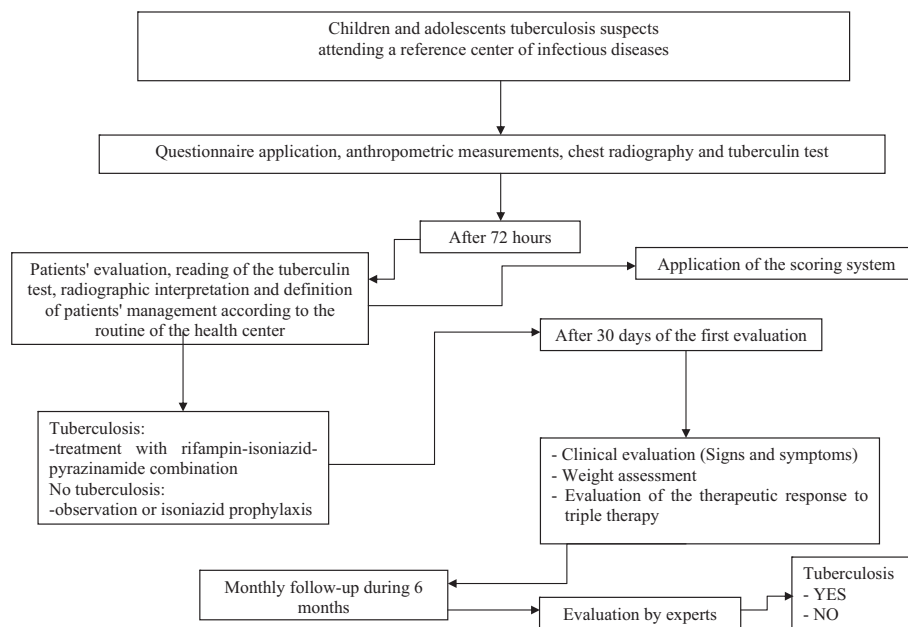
Children and adolescents tuberculosis suspects attending a reference center of infectious diseases

Questionnaire application, anthropometric measurements, chest radiography and tuberculin test

After 72 hours

Patients' evaluation, reading of the tuberculin test, radiographic interpretation and definition of patients' management according to the routine of the health center

Application of the scoring system

After 30 days of the first evaluation

Tuberculosis:
-treatment with rifampin-isoniazid-pyrazinamide combination
No tuberculosis:
-observation or isoniazid prophylaxis

- Clinical evaluation (Signs and symptoms)
- Weight assessment
- Evaluation of the therapeutic response to triple therapy

Monthly follow-up during 6 months

Evaluation by experts

Tuberculosis
- YES
- NO